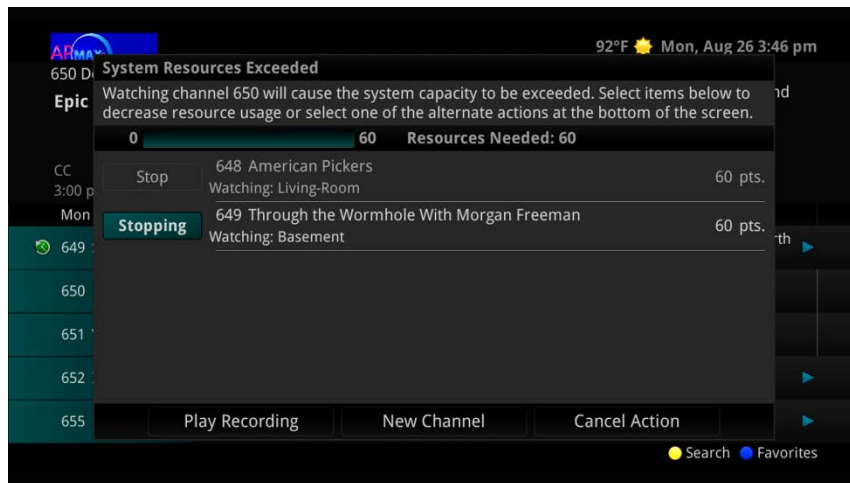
92°F Mon, Aug 26 3:46 pm

650 D
Epic
nd
CC
3:00 p
Mon
649
rth
650
651
652
655

System Resources Exceeded

Watching channel 650 will cause the system capacity to be exceeded. Select items below to decrease resource usage or select one of the alternate actions at the bottom of the screen.

0 60 Resources Needed: 60

Stop 648 American Pickers
Watching: Living-Room 60 pts.

Stopping 649 Through the Wormhole With Morgan Freeman
Watching: Basement 60 pts.

Play Recording New Channel Cancel Action

Search Favorites